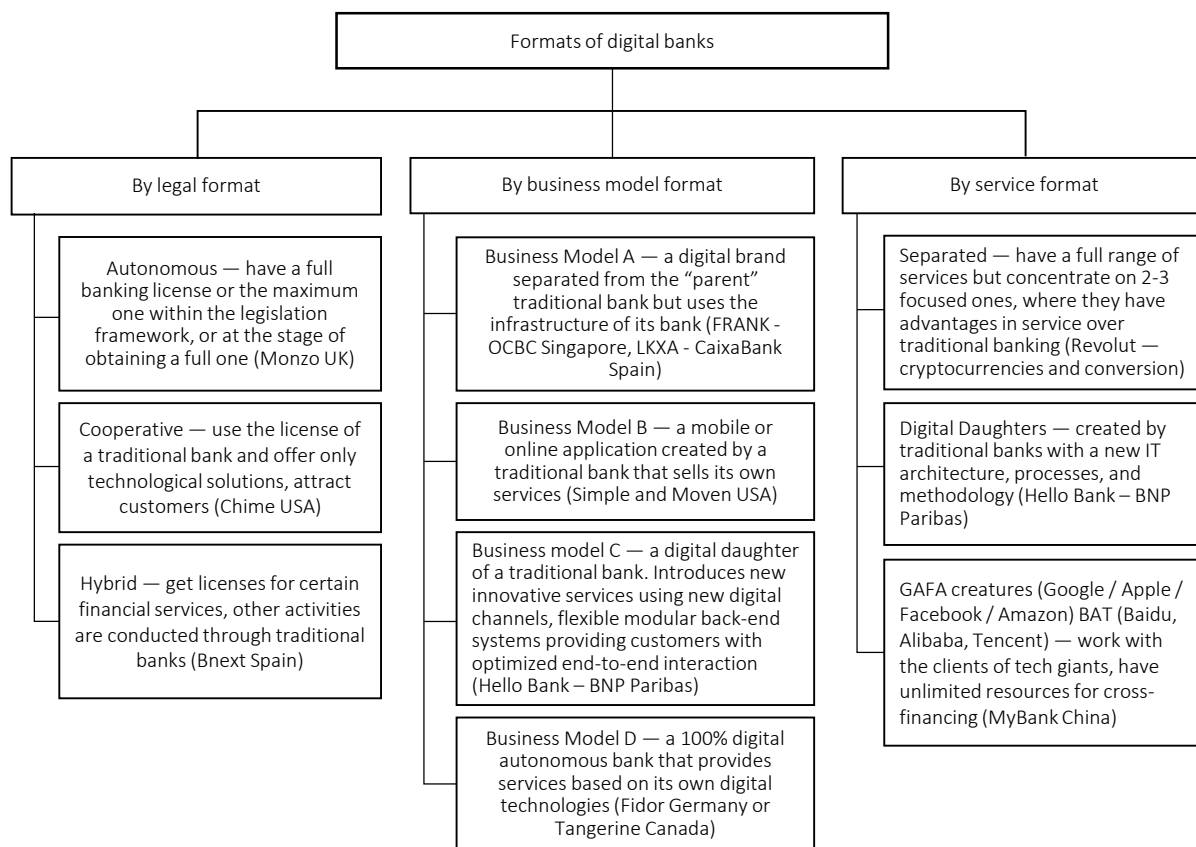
Formats of digital banks

By legal format

Autonomous — have a full banking license or the maximum one within the legislation framework, or at the stage of obtaining a full one (Monzo UK)

Cooperative — use the license of a traditional bank and offer only technological solutions, attract customers (Chime USA)

Hybrid — get licenses for certain financial services, other activities are conducted through traditional banks (Bnext Spain)

By business model format

Business Model A — a digital brand separated from the "parent" traditional bank but uses the infrastructure of its bank (FRANK - OCBC Singapore, LKXA - CaixaBank Spain)

Business Model B — a mobile or online application created by a traditional bank that sells its own services (Simple and Moven USA)

Business model C — a digital daughter of a traditional bank. Introduces new innovative services using new digital channels, flexible modular back-end systems providing customers with optimized end-to-end interaction (Hello Bank – BNP Paribas)

Business Model D — a 100% digital autonomous bank that provides services based on its own digital technologies (Fidor Germany or Tangerine Canada)

By service format

Separated — have a full range of services but concentrate on 2-3 focused ones, where they have advantages in service over traditional banking (Revolut — cryptocurrencies and conversion)

Digital Daughters — created by traditional banks with a new IT architecture, processes, and methodology (Hello Bank – BNP Paribas)

GAFA creatures (Google / Apple / Facebook / Amazon) BAT (Baidu, Alibaba, Tencent) — work with the clients of tech giants, have unlimited resources for cross-financing (MyBank China)